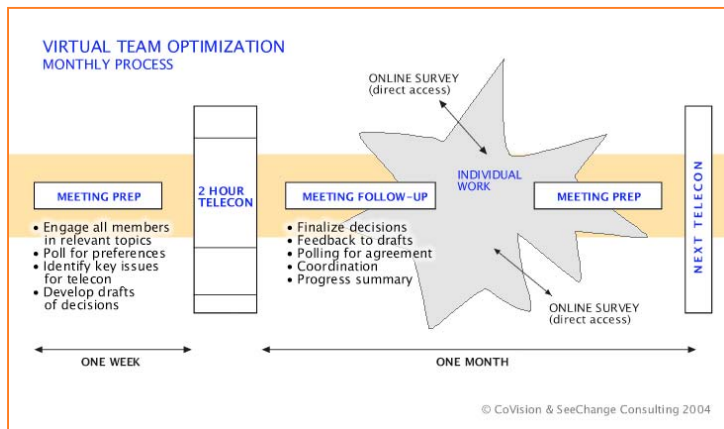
VIRTUAL TEAM OPTIMIZATION
MONTHLY PROCESS

ONLINE SURVEY
(direct access)

MEETING PREP

2 HOUR
TELECON

MEETING FOLLOW-UP

INDIVIDUAL
WORK

MEETING PREP

NEXT TELECON

• Engage all members in relevant topics
• Poll for preferences
• Identify key issues for telecon
• Develop drafts of decisions

• Finalize decisions
• Feedback to drafts
• Polling for agreement
• Coordination
• Progress summary

ONLINE SURVEY
(direct access)

ONE WEEK

ONE MONTH

© CoVision & SeeChange Consulting 2004